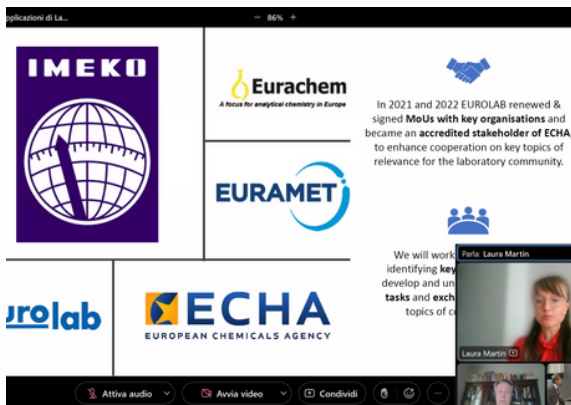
pplicazioni di La... — 86% +

IMEKO

Eurachem
A focus for analytical chemistry in Europe

EURAMET

urolab

ECHA
EUROPEAN CHEMICALS AGENCY

In 2021 and 2022 EUROLAB renewed & signed MoUs with key organisations and became an accredited stakeholder of ECHA to enhance cooperation on key topics of relevance for the laboratory community.

We will work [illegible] identifying key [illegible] develop and un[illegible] tasks and exch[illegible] topics of c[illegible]

Parla: Laura Martin

Laura Martin

Attiva audio
Avvia video
Condividi